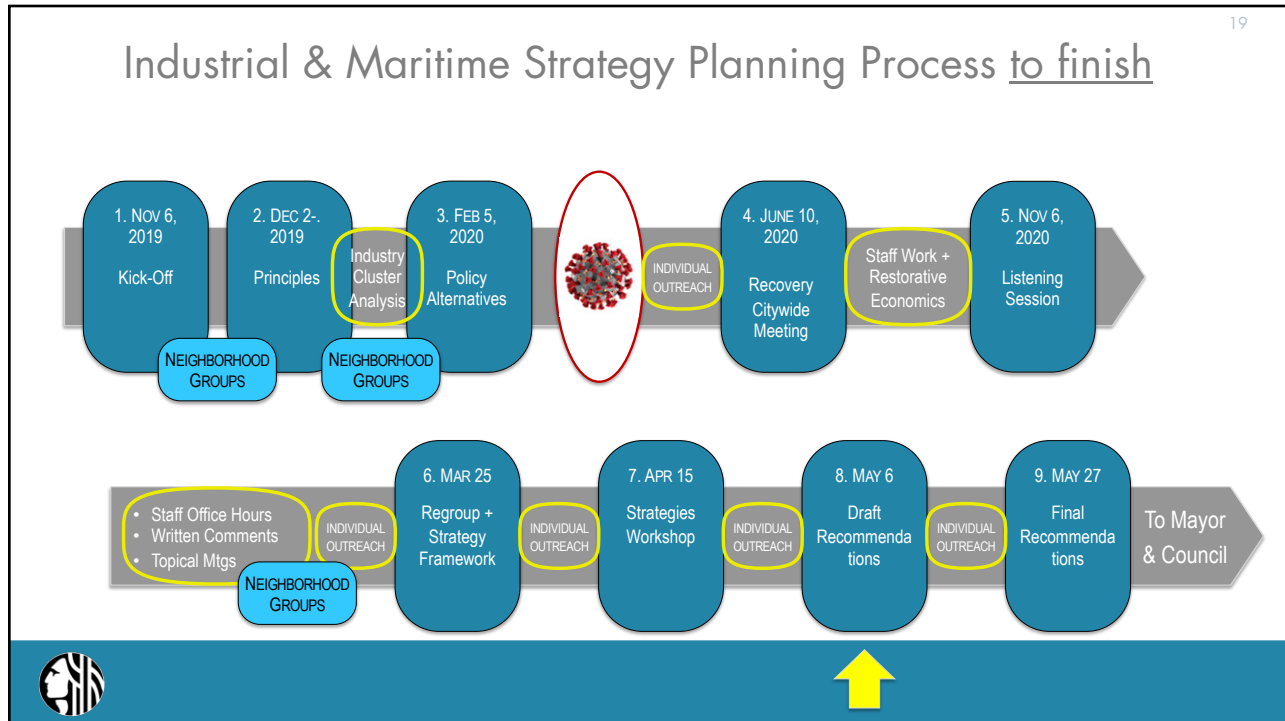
19

Industrial & Maritime Strategy Planning Process to finish

1. NOV 6, 2019
Kick-Off

2. DEC 2-. 2019
Principles

Industry Cluster Analysis

3. FEB 5, 2020
Policy Alternatives

NEIGHBORHOOD GROUPS

NEIGHBORHOOD GROUPS

INDIVIDUAL OUTREACH

4. JUNE 10, 2020
Recovery Citywide Meeting

Staff Work + Restorative Economics

5. NOV 6, 2020
Listening Session

• Staff Office Hours
• Written Comments
• Topical Mtgs

NEIGHBORHOOD GROUPS

INDIVIDUAL OUTREACH

6. MAR 25
Regroup + Strategy Framework

INDIVIDUAL OUTREACH

7. APR 15
Strategies Workshop

INDIVIDUAL OUTREACH

8. MAY 6
Draft Recommenda tions

INDIVIDUAL OUTREACH

9. MAY 27
Final Recommenda tions

To Mayor & Council